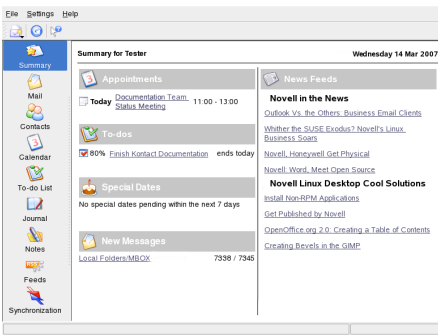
File Settings Help

Summary
Mail
Contacts
Calendar
To-do List
Journal
Notes
Feeds
Synchronization

Summary for Tester

Wednesday 14 Mar 2007

Appointments

Today Documentation Team Status Meeting 11:00 - 13:00

To-dos

80% Finish Kontact Documentation ends today

Special Dates

No special dates pending within the next 7 days

New Messages

Local Folders/MBOX 7338 / 7345

News Feeds

Novell in the News

Outlook Vs. the Others: Business Email Clients

Whither the SUSE Exodus? Novell's Linux Business Soars

Novell, Honeywell Get Physical

Novell: Word, Meet Open Source

Novell Linux Desktop Cool Solutions

Install Non-RPM Applications

Get Published by Novell

OpenOffice.org 2.0: Creating a Table of Contents

Creating Bevels in the GIMP